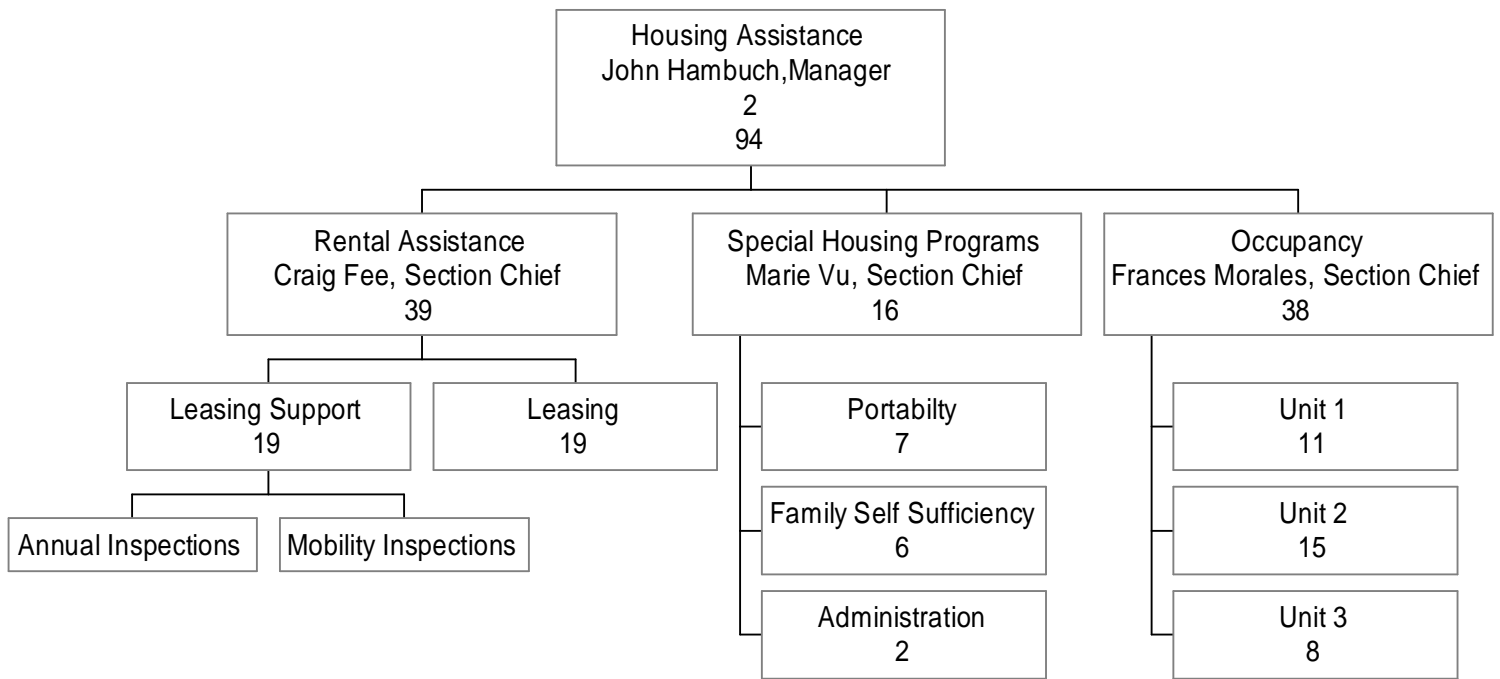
Housing Assistance
John Hambuch,Manager
2
94

Rental Assistance
Craig Fee, Section Chief
39

Special Housing Programs
Marie Vu, Section Chief
16

Occupancy
Frances Morales, Section Chief
38

Leasing Support
19

Leasing
19

Annual Inspections

Mobility Inspections

Portabilty
7

Family Self Sufficiency
6

Administration
2

Unit 1
11

Unit 2
15

Unit 3
8